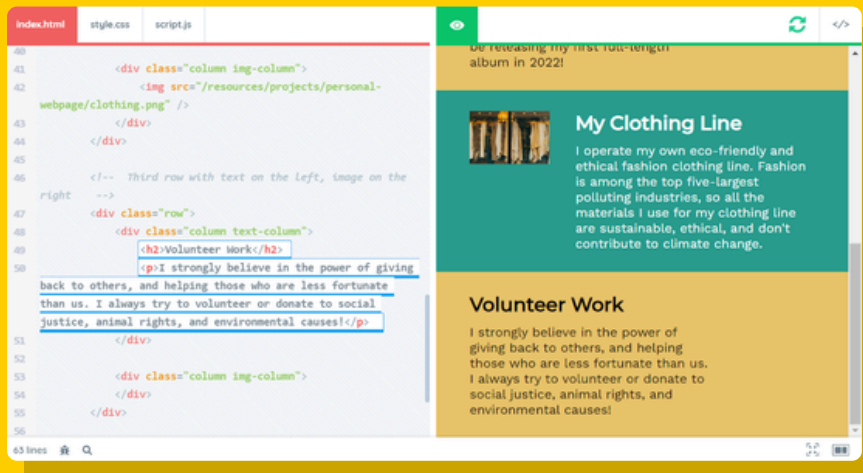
index.html | style.css | script.js

40
41 <div class="column img-column">
42 <img src="/resources/projects/personal-webpage/clothing.png" />
43 </div>
44 </div>
45
46 <!-- Third row with text on the left, image on the right -->
47 <div class="row">
48 <div class="column text-column">
49 <h2>Volunteer Work</h2>
50 <p>I strongly believe in the power of giving back to others, and helping those who are less fortunate than us. I always try to volunteer or donate to social justice, animal rights, and environmental causes!</p>
51 </div>
52
53 <div class="column img-column">
54 </div>
55 </div>
56

63 lines

be releasing my first full-length album in 2022!

My Clothing Line

I operate my own eco-friendly and ethical fashion clothing line. Fashion is among the top five-largest polluting industries, so all the materials I use for my clothing line are sustainable, ethical, and don't contribute to climate change.

Volunteer Work

I strongly believe in the power of giving back to others, and helping those who are less fortunate than us. I always try to volunteer or donate to social justice, animal rights, and environmental causes!